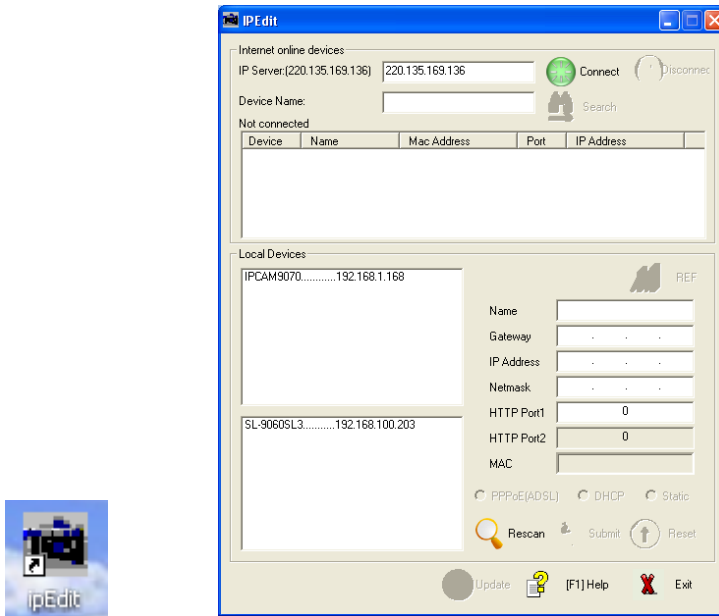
IPEdit

Internet online devices

IP Server:(220.135.169.136) 220.135.169.136 Connect Disconnec

Device Name: Search

Not connected

| Device | Name | Mac Address | Port | IP Address |
|---|---|---|---|---|

Local Devices

IPCAM9070............192.168.1.168

REF

Name

Gateway

IP Address

Netmask

HTTP Port1 0

SL-9060SL3...........192.168.100.203

HTTP Port2 0

MAC

PPPoE(ADSL) DHCP Static

Rescan Submit Reset

Update [F1] Help Exit

ipEdit